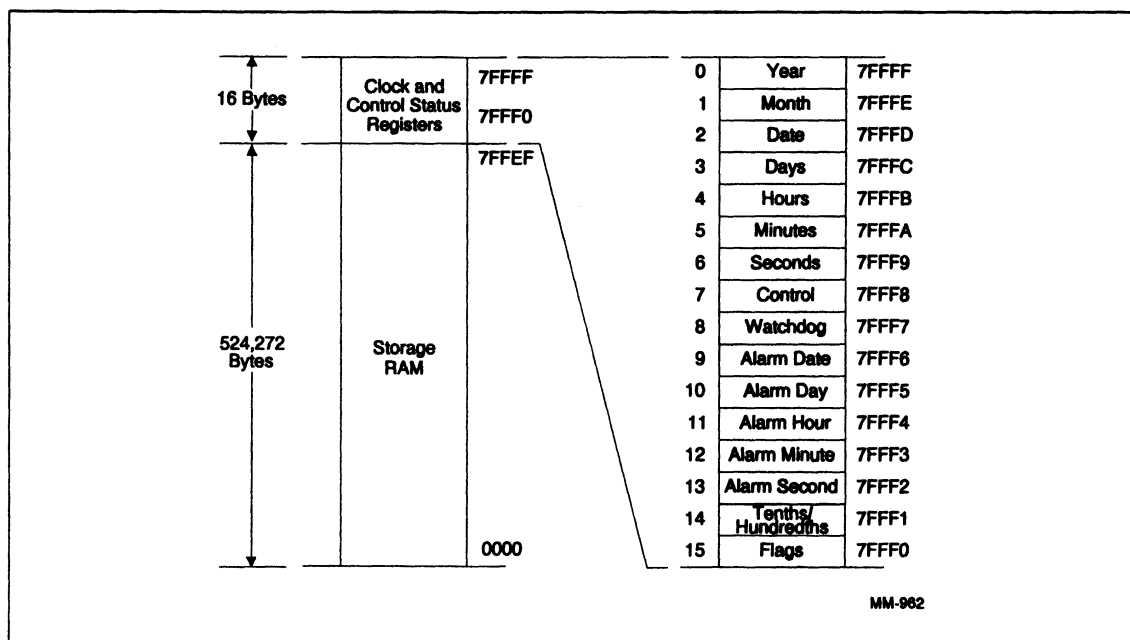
16 Bytes

Clock and Control Status Registers

7FFFF

7FFF0

7FFEF

524,272 Bytes

Storage RAM

0000

| | | |
|---|---|---|
| 0 | Year | 7FFFF |
| 1 | Month | 7FFFE |
| 2 | Date | 7FFFD |
| 3 | Days | 7FFFC |
| 4 | Hours | 7FFFB |
| 5 | Minutes | 7FFFA |
| 6 | Seconds | 7FFF9 |
| 7 | Control | 7FFF8 |
| 8 | Watchdog | 7FFF7 |
| 9 | Alarm Date | 7FFF6 |
| 10 | Alarm Day | 7FFF5 |
| 11 | Alarm Hour | 7FFF4 |
| 12 | Alarm Minute | 7FFF3 |
| 13 | Alarm Second | 7FFF2 |
| 14 | Tenths/ Hundredths | 7FFF1 |
| 15 | Flags | 7FFF0 |

MM-962